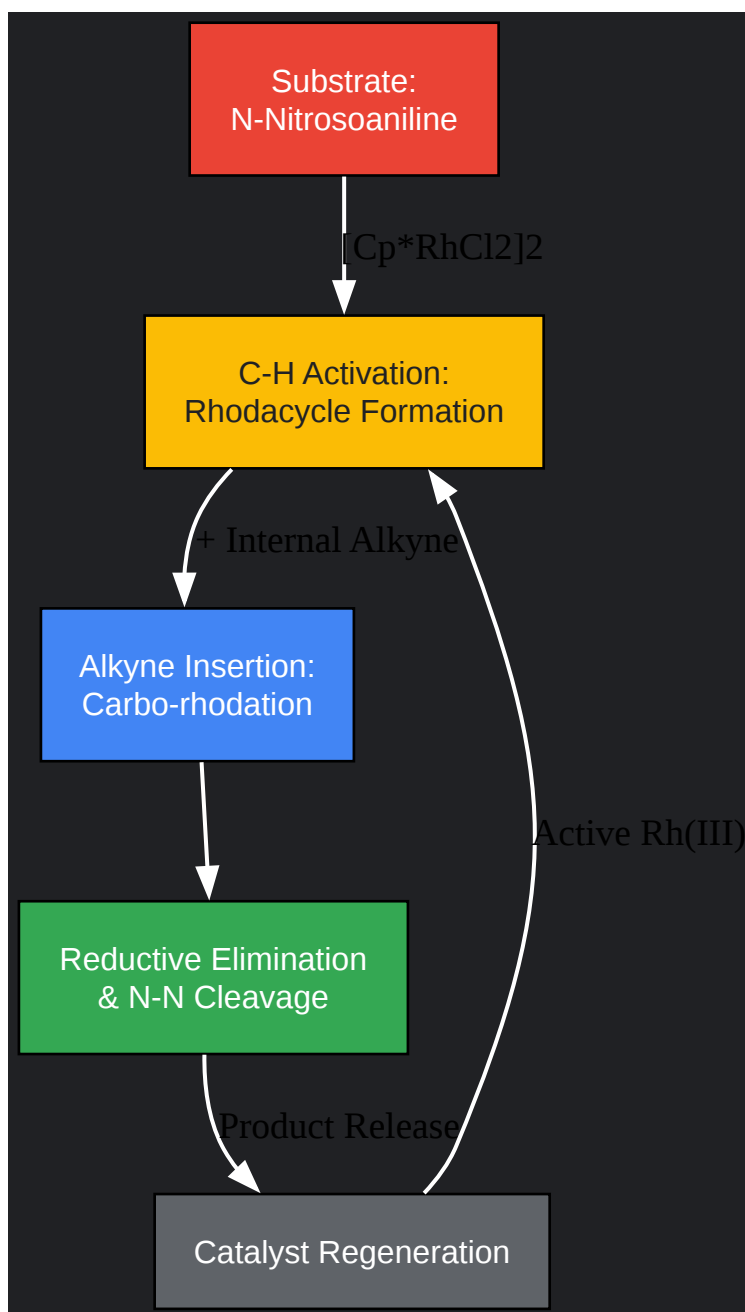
Substrate:
N-Nitrosoaniline

[Cp*RhCl2]2

C-H Activation:
Rhodacycle Formation

+ Internal Alkyne

Alkyne Insertion:
Carbo-rhodation

Active Rh(III)

Reductive Elimination
& N-N Cleavage

Product Release

Catalyst Regeneration